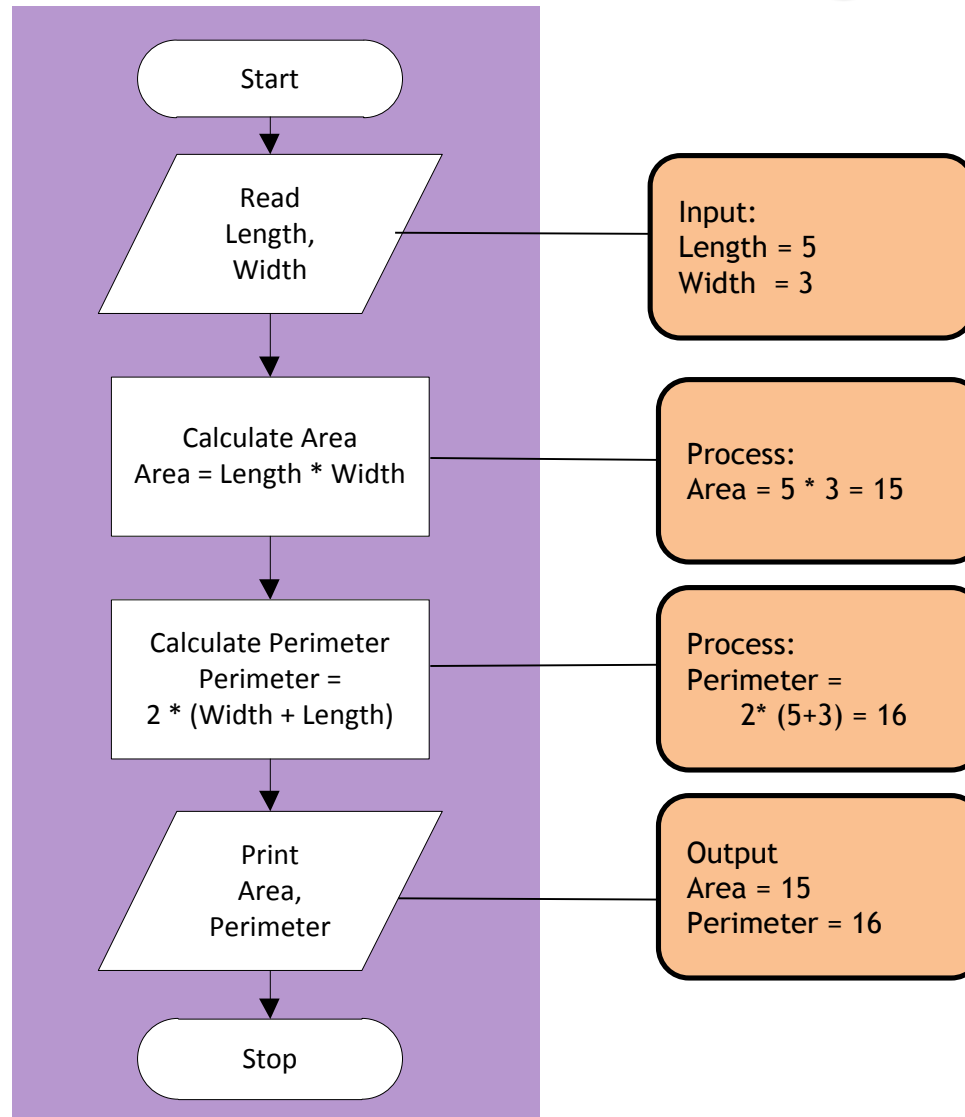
Start

Read
Length,
Width

Input:
Length = 5
Width = 3

Calculate Area
Area = Length * Width

Process:
Area = 5 * 3 = 15

Calculate Perimeter
Perimeter =
2 * (Width + Length)

Process:
Perimeter =
2* (5+3) = 16

Print
Area,
Perimeter

Output
Area = 15
Perimeter = 16

Stop